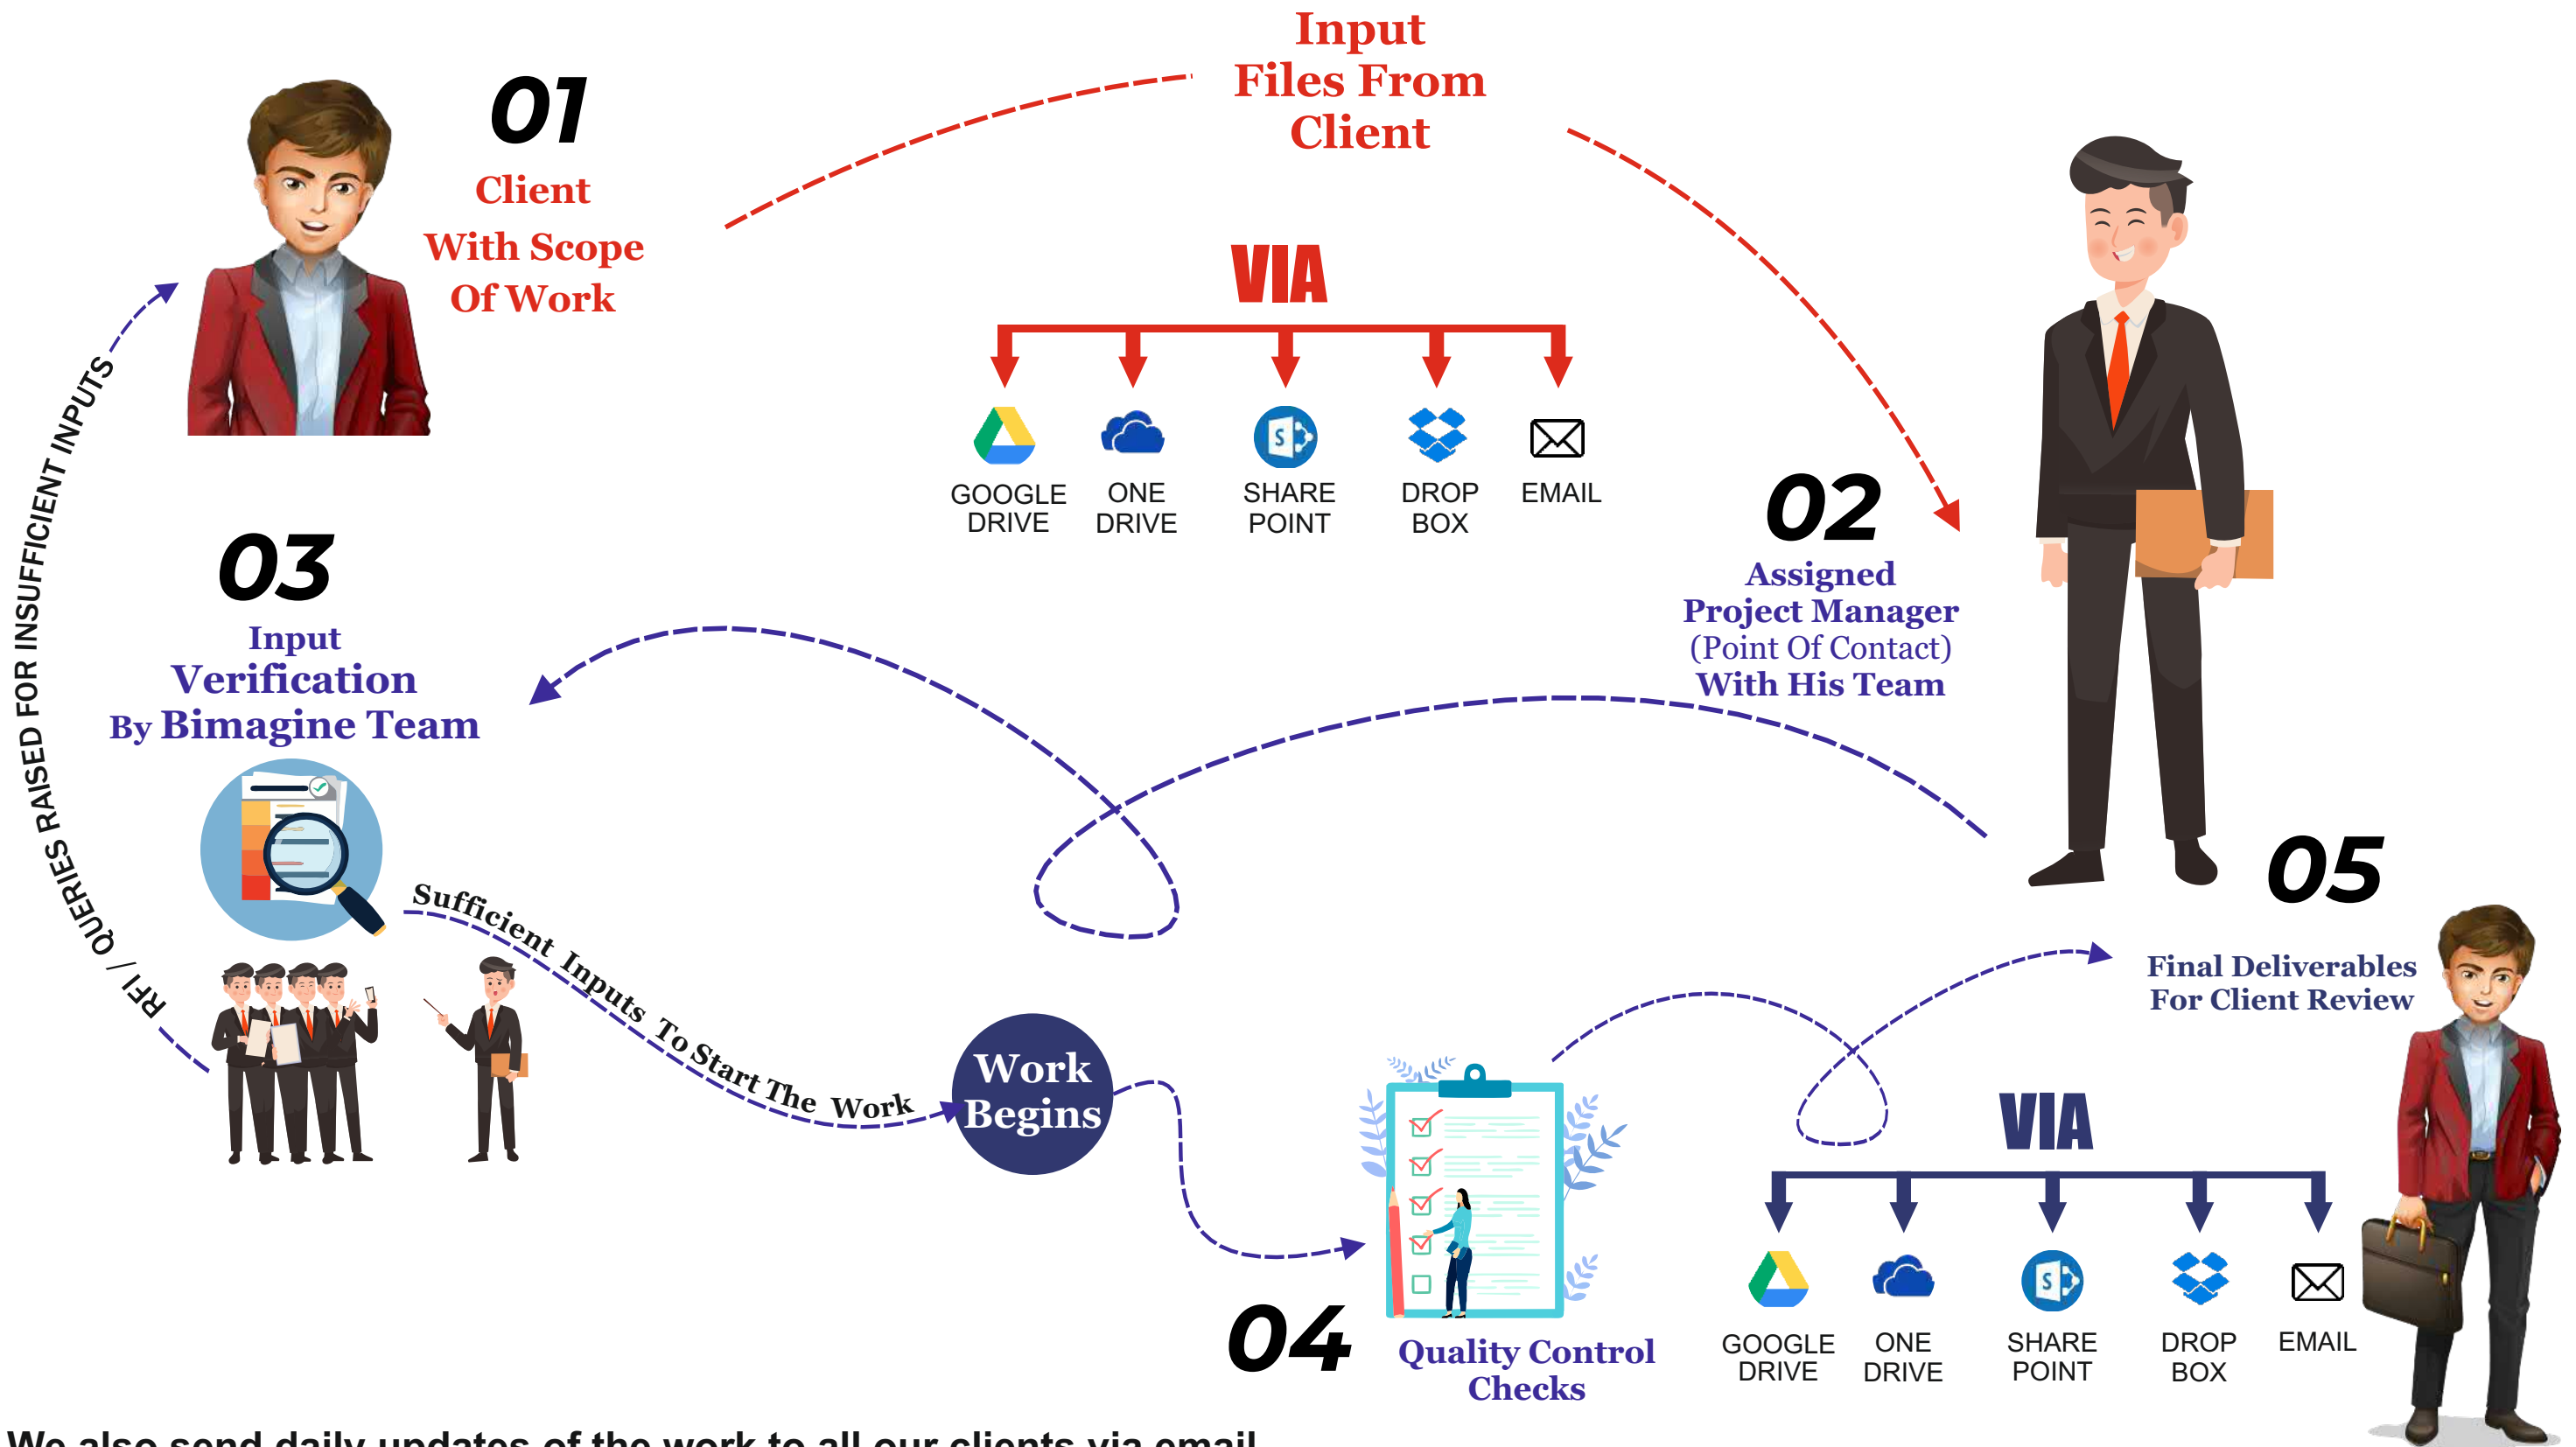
01
Client
With Scope
Of Work

Input
Files From
Client

VIA

GOOGLE DRIVE
ONE DRIVE
SHARE POINT
DROP BOX
EMAIL

02
Assigned
Project Manager
(Point Of Contact)
With His Team

03
Input
Verification
By Bimagine Team

RFI / QUERIES RAISED FOR INSUFFICIENT INPUTS

Sufficient Inputs To Start The Work

Work Begins

04
Quality Control
Checks

05
Final Deliverables
For Client Review

VIA

GOOGLE DRIVE
ONE DRIVE
SHARE POINT
DROP BOX
EMAIL

We also send daily updates of the work to all our clients via email